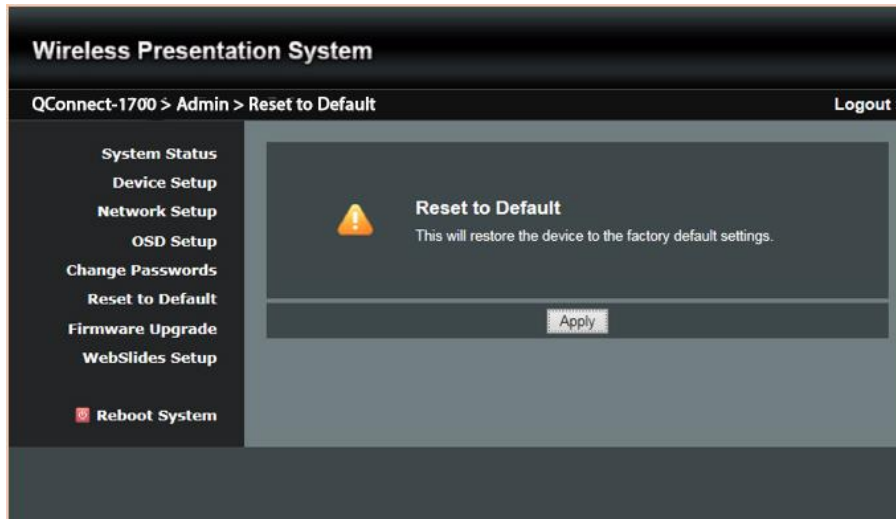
Wireless Presentation System

QConnect-1700 > Admin > Reset to Default

Logout

System Status
Device Setup
Network Setup
OSD Setup
Change Passwords
Reset to Default
Firmware Upgrade
WebSlides Setup

Reboot System

Reset to Default
This will restore the device to the factory default settings.

Apply